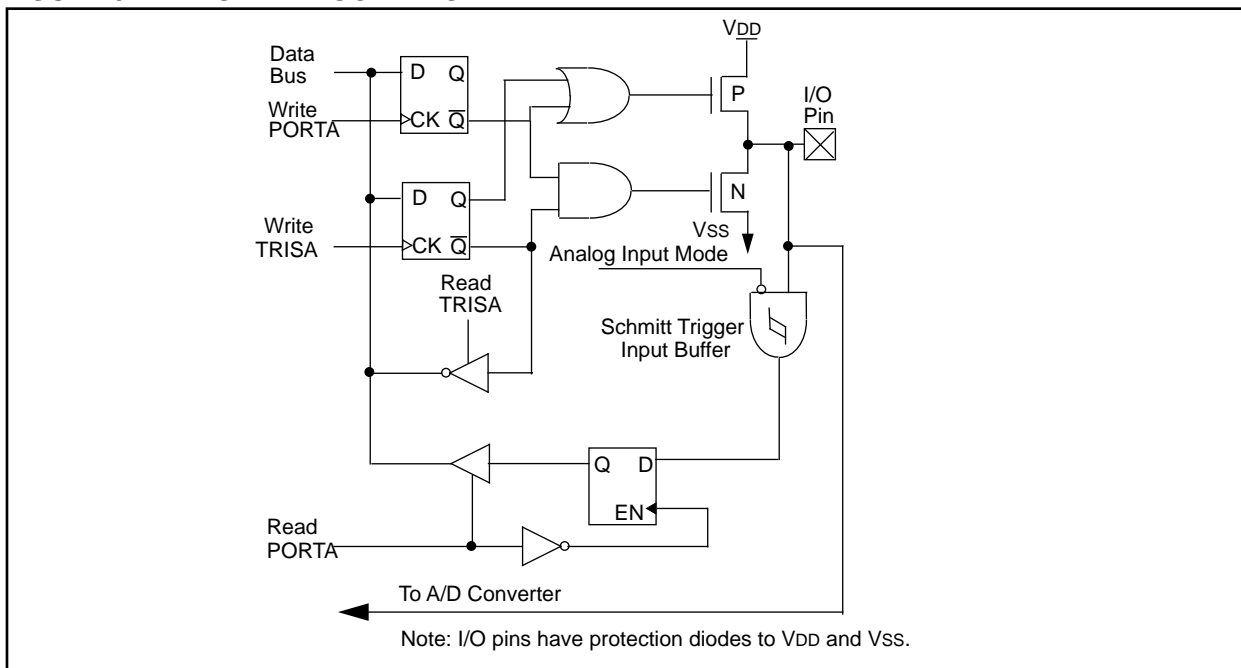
VDD

Data Bus

D Q

Write PORTA

CK $\overline{Q}$

P

I/O Pin

D Q

N

Write TRISA

CK $\overline{Q}$

VSS

Analog Input Mode

Read TRISA

Schmitt Trigger Input Buffer

Q D

EN

Read PORTA

To A/D Converter

Note: I/O pins have protection diodes to VDD and VSS.